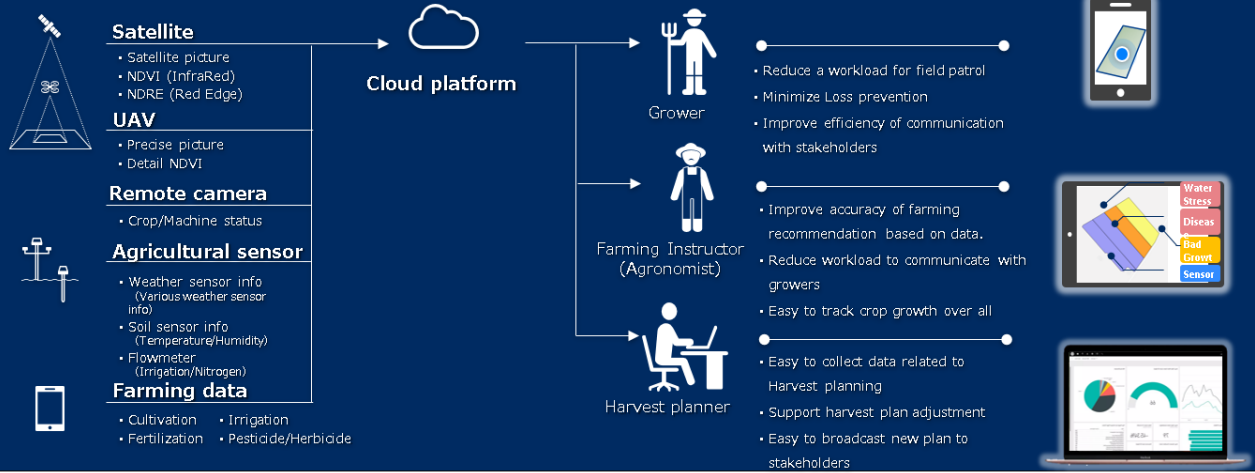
Satellite
• Satellite picture
• NDVI (InfraRed)
• NDRE (Red Edge)

UAV
• Precise picture
• Detail NDVI

Remote camera
• Crop/Machine status

Agricultural sensor
• Weather sensor info (Various weather sensor info)
• Soil sensor info (Temperature/Humidity)
• Flowmeter (Irrigation/Nitrogen)

Farming data
• Cultivation • Irrigation
• Fertilization • Pesticide/Herbicide

Cloud platform

Grower
• Reduce a workload for field patrol
• Minimize Loss prevention
• Improve efficiency of communication with stakeholders

Farming Instructor (Agronomist)
• Improve accuracy of farming recommendation based on data.
• Reduce workload to communicate with growers
• Easy to track crop growth over all

Harvest planner
• Easy to collect data related to Harvest planning
• Support harvest plan adjustment
• Easy to broadcast new plan to stakeholders

Water Stress
Diseas
Bad Growt
Sensor